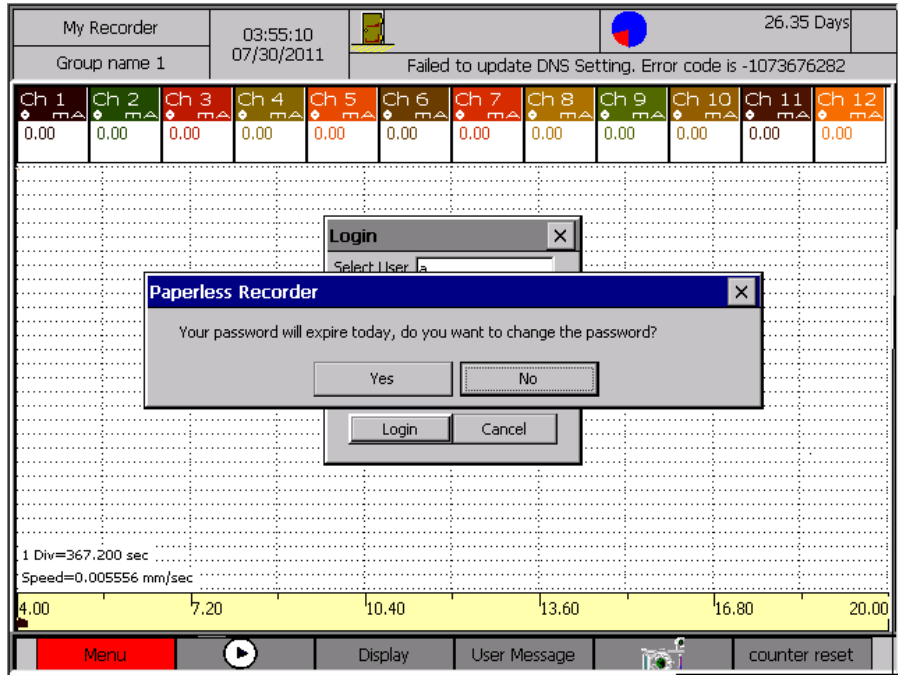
My Recorder
Group name 1
03:55:10
07/30/2011
26.35 Days
Failed to update DNS Setting. Error code is -1073676282

| Ch 1 mA | Ch 2 mA | Ch 3 mA | Ch 4 mA | Ch 5 mA | Ch 6 mA | Ch 7 mA | Ch 8 mA | Ch 9 mA | Ch 10 mA | Ch 11 mA | Ch 12 mA |
|---|---|---|---|---|---|---|---|---|---|---|---|
| 0.00 | 0.00 | 0.00 | 0.00 | 0.00 | 0.00 | 0.00 | 0.00 | 0.00 | 0.00 | 0.00 | 0.00 |

Login
Select User a

Paperless Recorder
Your password will expire today, do you want to change the password?
Yes
No

Login
Cancel

1 Div=367.200 sec
Speed=0.005556 mm/sec
4.00
7.20
10.40
13.60
16.80
20.00

Menu
Display
User Message
counter reset